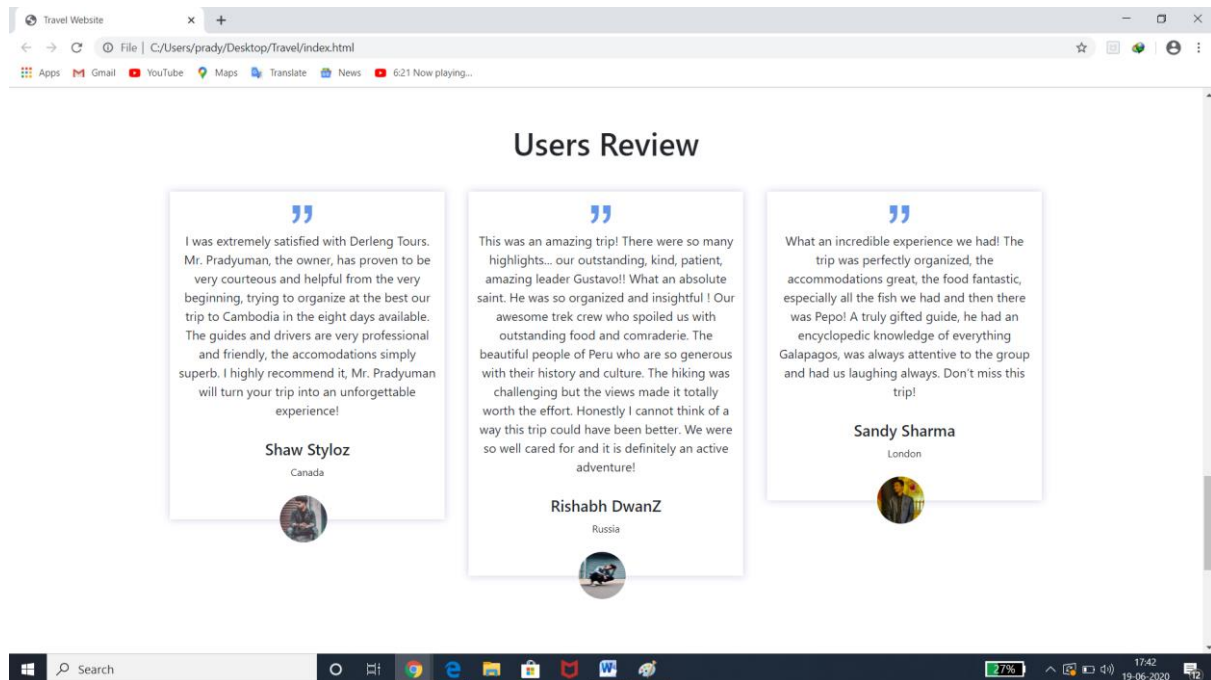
Travel Website × +

File | C:/Users/prady/Desktop/Travel/index.html

Apps Gmail YouTube Maps Translate News 6:21 Now playing...

Users Review

"

I was extremely satisfied with Derleng Tours. Mr. Pradyuman, the owner, has proven to be very courteous and helpful from the very beginning, trying to organize at the best our trip to Cambodia in the eight days available. The guides and drivers are very professional and friendly, the accomodations simply superb. I highly recommend it, Mr. Pradyuman will turn your trip into an unforgettable experience!

Shaw Styloz

Canada

"

This was an amazing trip! There were so many highlights... our outstanding, kind, patient, amazing leader Gustavo!! What an absolute saint. He was so organized and insightful ! Our awesome trek crew who spoiled us with outstanding food and comraderie. The beautiful people of Peru who are so generous with their history and culture. The hiking was challenging but the views made it totally worth the effort. Honestly I cannot think of a way this trip could have been better. We were so well cared for and it is definitely an active adventure!

Rishabh DwanZ

Russia

"

What an incredible experience we had! The trip was perfectly organized, the accommodations great, the food fantastic, especially all the fish we had and then there was Pepo! A truly gifted guide, he had an encyclopedic knowledge of everything Galapagos, was always attentive to the group and had us laughing always. Don't miss this trip!

Sandy Sharma

London

Search

27%

17:42
19-06-2020

12